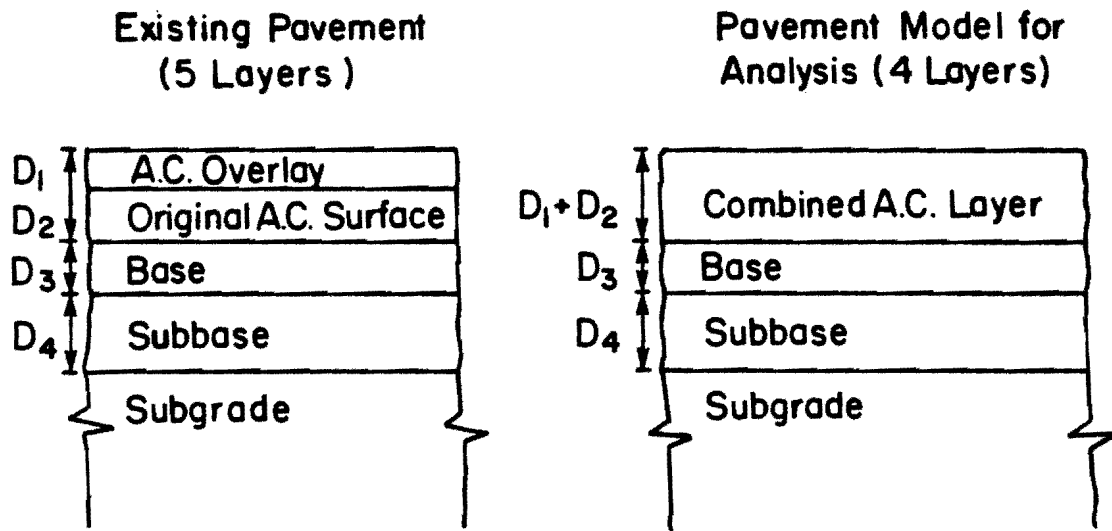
Existing Pavement (5 Layers)

$D_1$ A.C. Overlay
$D_2$ Original A.C. Surface
$D_3$ Base
$D_4$ Subbase
Subgrade

Pavement Model for Analysis (4 Layers)

$D_1+D_2$ Combined A.C. Layer
$D_3$ Base
$D_4$ Subbase
Subgrade